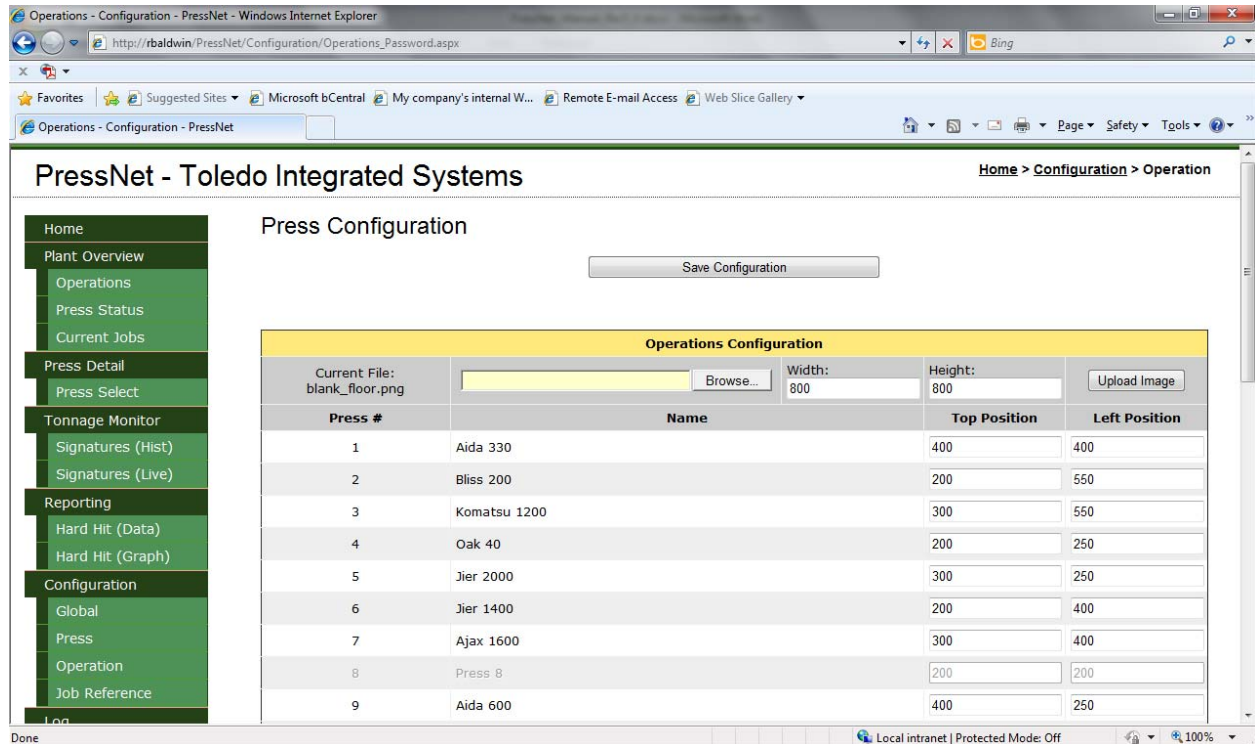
Operations - Configuration - PressNet - Windows Internet Explorer

http://rbaldwin/PressNet/Configuration/Operations_Password.aspx

Bing

Favorites | Suggested Sites ▾ | Microsoft bCentral | My company's internal W... | Remote E-mail Access | Web Slice Gallery ▾

Operations - Configuration - PressNet

Page ▾ Safety ▾ Tools ▾

PressNet - Toledo Integrated Systems

Home > Configuration > Operation

Home
Plant Overview
Operations
Press Status
Current Jobs
Press Detail
Press Select
Tonnage Monitor
Signatures (Hist)
Signatures (Live)
Reporting
Hard Hit (Data)
Hard Hit (Graph)
Configuration
Global
Press
Operation
Job Reference
Log

Press Configuration

Save Configuration

Operations Configuration

Current File: blank_floor.png | Browse... | Width: 800 | Height: 800 | Upload Image

| Press # | Name | Top Position | Left Position |
|---|---|---|---|
| 1 | Aida 330 | 400 | 400 |
| 2 | Bliss 200 | 200 | 550 |
| 3 | Komatsu 1200 | 300 | 550 |
| 4 | Oak 40 | 200 | 250 |
| 5 | Jier 2000 | 300 | 250 |
| 6 | Jier 1400 | 200 | 400 |
| 7 | Ajax 1600 | 300 | 400 |
| 8 | Press 8 | 200 | 200 |
| 9 | Aida 600 | 400 | 250 |

Done

Local intranet | Protected Mode: Off

100%